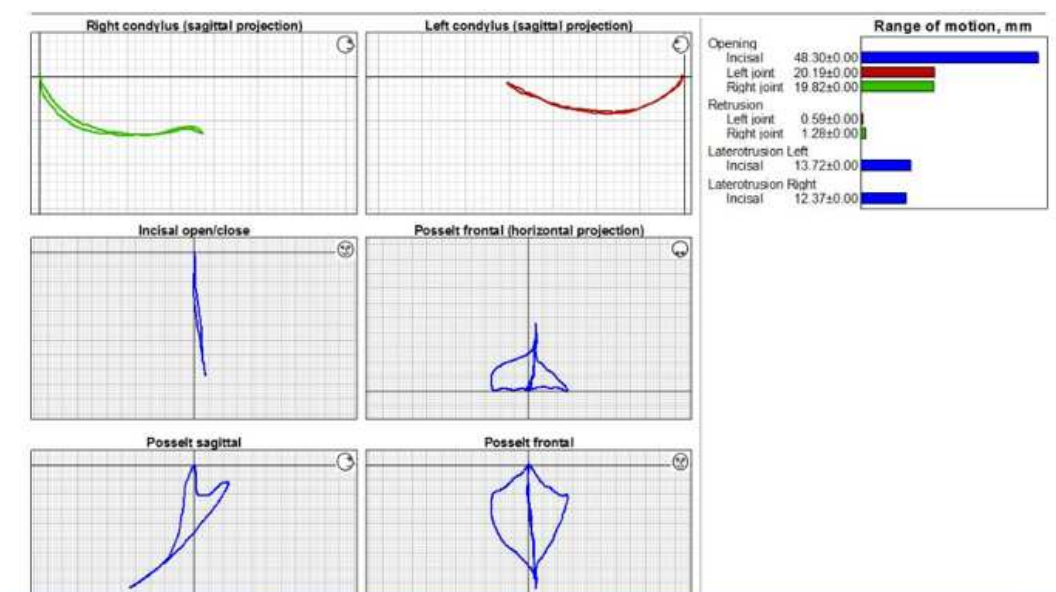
Right condylus (sagittal projection)

Left condylus (sagittal projection)

Range of motion, mm

Opening
Incisal 48.30±0.00
Left joint 20.19±0.00
Right joint 19.82±0.00
Retrusion
Left joint 0.59±0.00
Right joint 1.28±0.00
Laterotrusion Left
Incisal 13.72±0.00
Laterotrusion Right
Incisal 12.37±0.00

Incisal open/close

Posselt frontal (horizontal projection)

Posselt sagittal

Posselt frontal